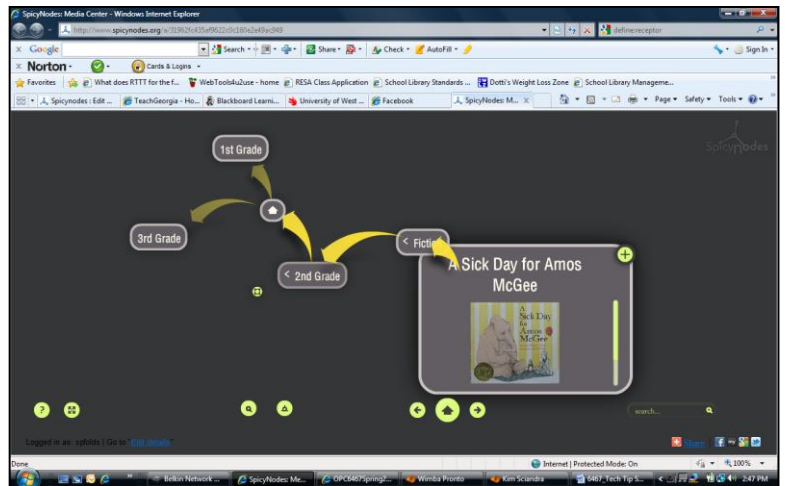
SpicyNodes: Media Center - Windows Internet Explorer

http://www.spicynodes.org/a/31962fc435af9622c0c180e2e49ac949

define:receptor

Google

Search · Share · Check · AutoFill ·

Sign In ·

Norton · Cards & Logins ·

Favorites What does RTTT for the f... WebTools4u2use - home RESA Class Application School Library Standards ... Dotti's Weight Loss Zone School Library Manageme...

Spicynodes : Edit ... TeachGeorgia - Ho... Blackboard Learni... University of West ... Facebook SpicyNodes: M...

Page · Safety · Tools ·

SpicyNodes

1st Grade

3rd Grade

< 2nd Grade

< Fiction

A Sick Day for Amos McGee

A Sick Day for Amos McGee

search...

Logged in as: syfolds | Go to: Edit details

Share

Done

Internet | Protected Mode: On

100%

Belkin Network ...

SpicyNodes: Me...

OPC6467spring2...

Wimba Pronto

Kim Sciandra

6467_Tech Tip S...

2:47 PM